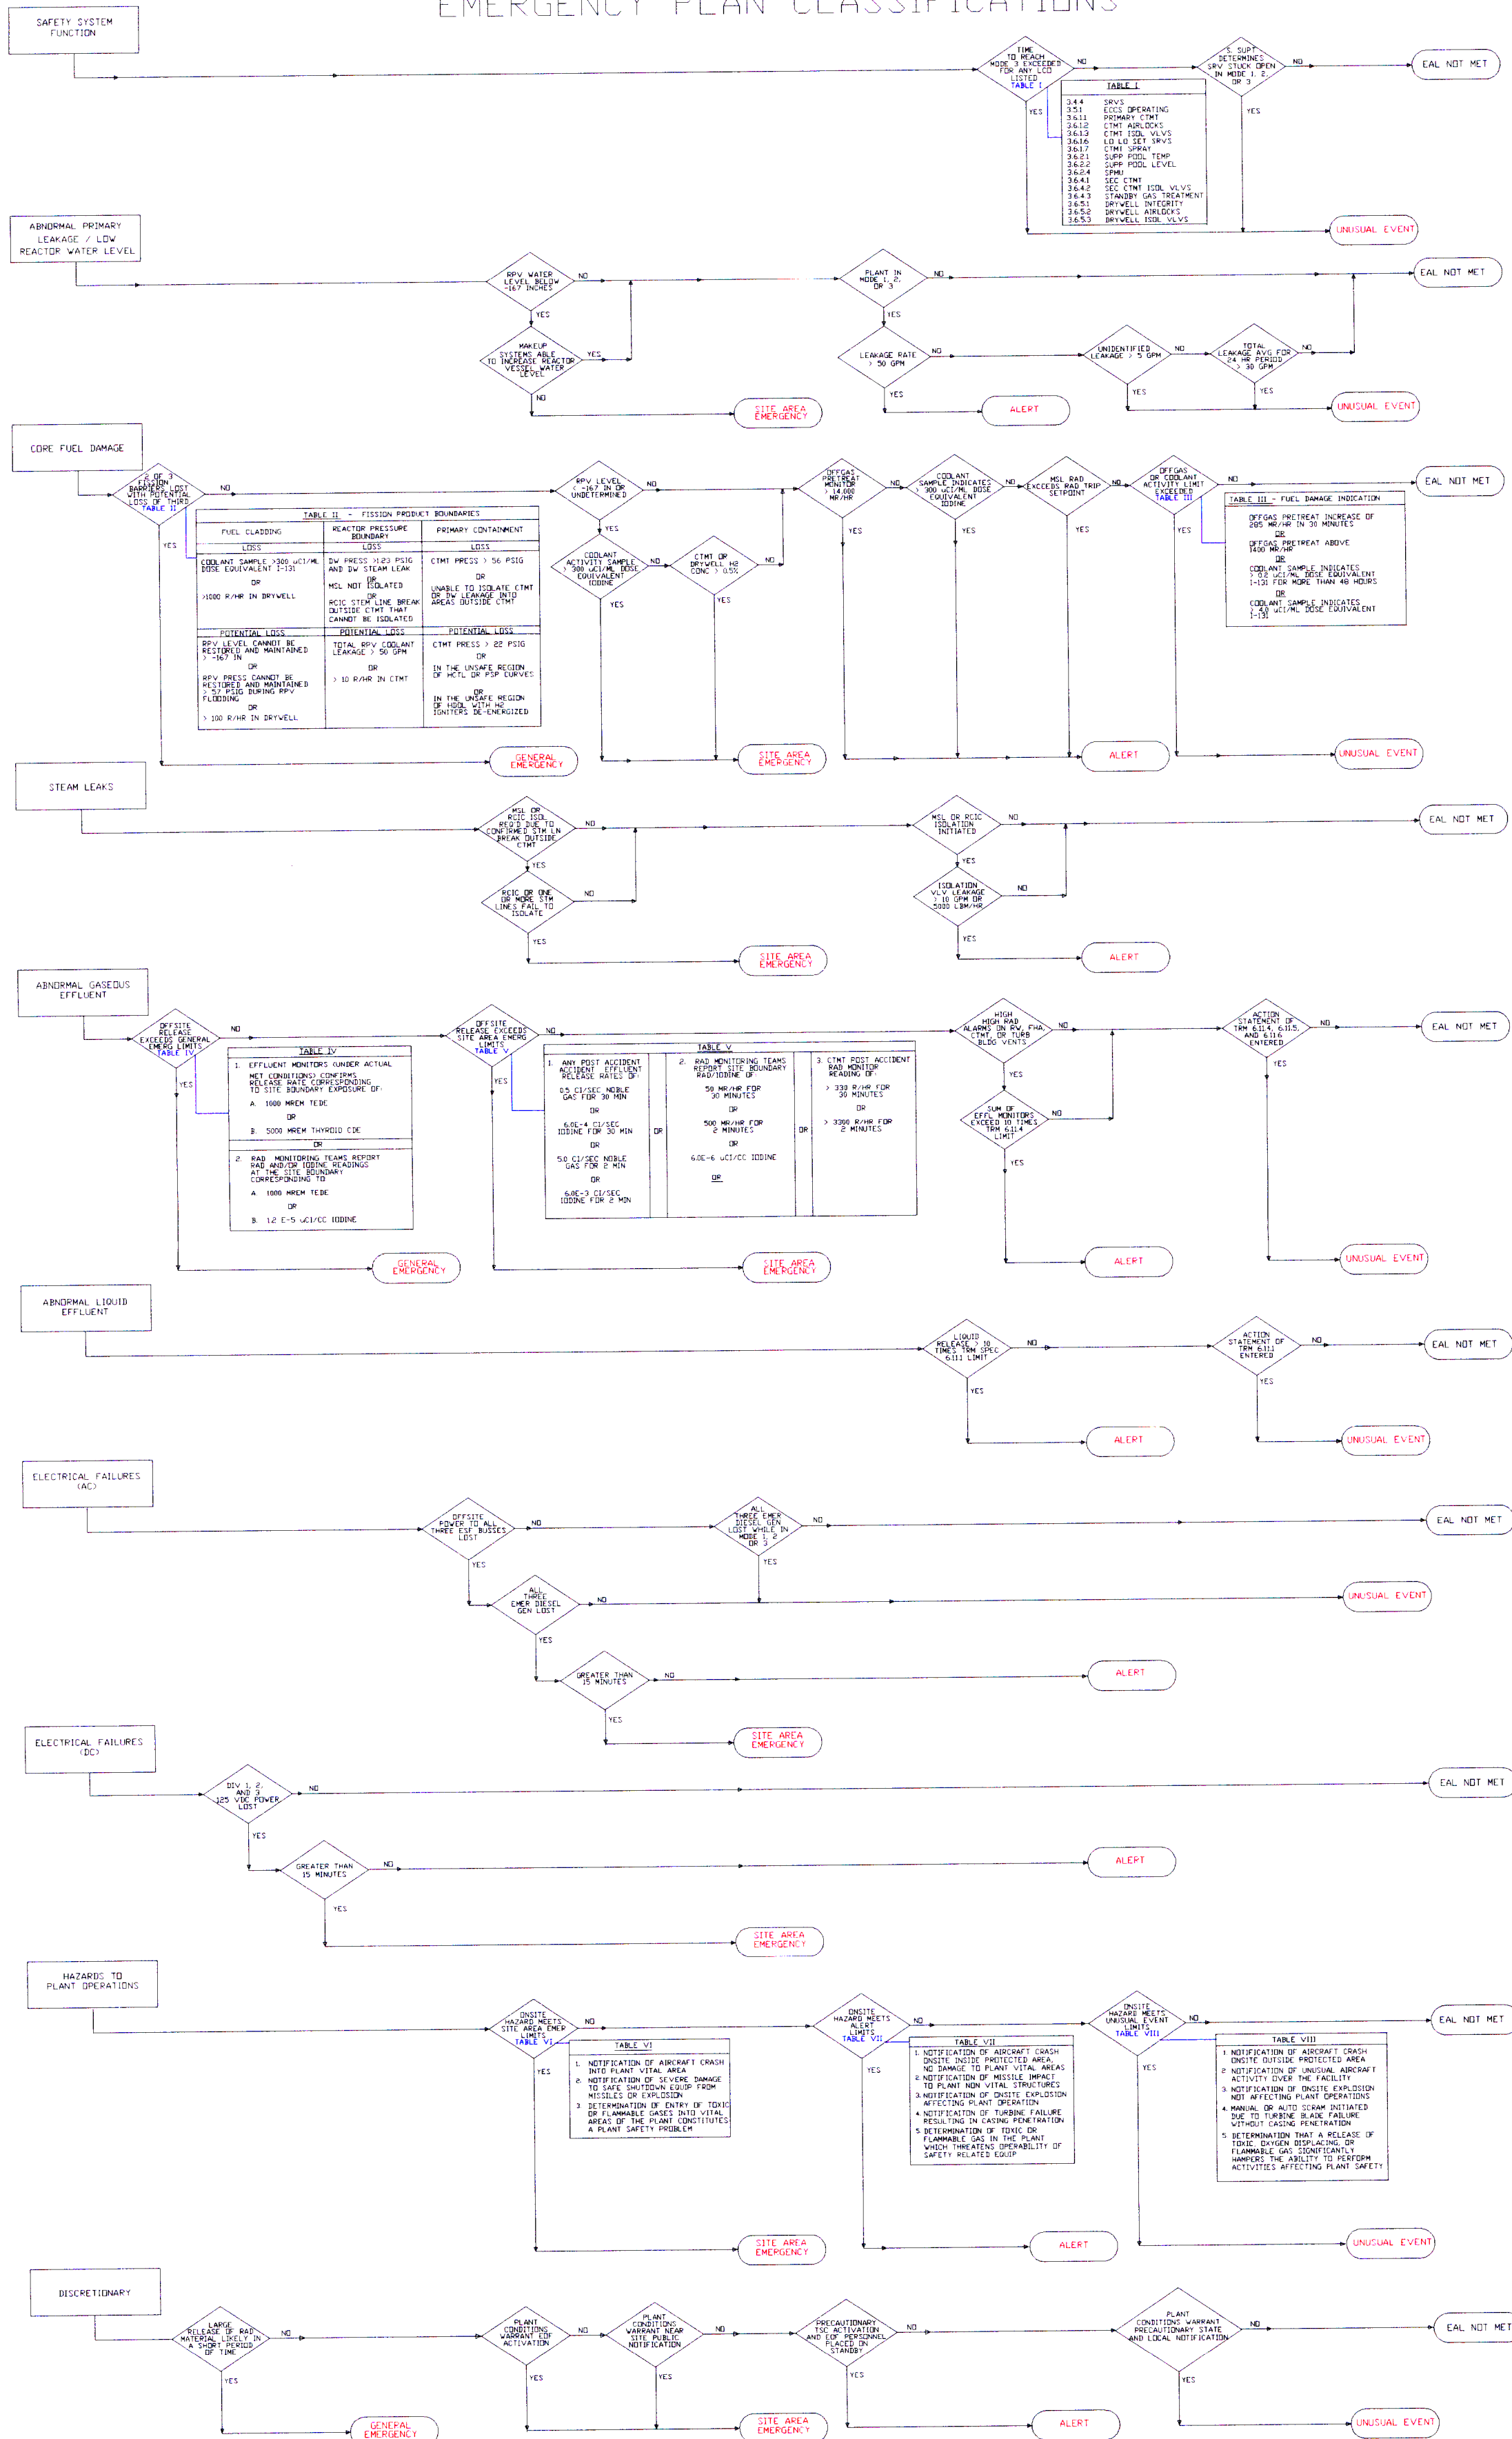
EMERGENCY PLAN CLASSIFICATIONS

SAFETY SYSTEM FUNCTION

TIME TO REACH MODE 3 EXCEEDED FOR ANY LCO LISTED TABLE I

NO

S. SUPT DETERMINES SRV STUCK OPEN IN MODE 1, 2, OR 3

NO

EAL NOT MET

YES

YES

TABLE I

| | |
|---|---|
| 3.4.4 | SRVS |
| 3.5.1 | ECCS OPERATING |
| 3.6.1.1 | PRIMARY CTMT |
| 3.6.1.2 | CTMT AIRLOCKS |
| 3.6.1.3 | CTMT ISOL VLVS |
| 3.6.1.6 | LO LO SET SRVS |
| 3.6.1.7 | CTMT SPRAY |
| 3.6.2.1 | SUPP POOL TEMP |
| 3.6.2.2 | SUPP POOL LEVEL |
| 3.6.2.4 | SPMU |
| 3.6.4.1 | SEC CTMT |
| 3.6.4.2 | SEC CTMT ISOL VLVS |
| 3.6.4.3 | STANDBY GAS TREATMENT |
| 3.6.5.1 | DRYWELL INTEGRITY |
| 3.6.5.2 | DRYWELL AIRLOCKS |
| 3.6.5.3 | DRYWELL ISOL VLVS |

UNUSUAL EVENT

ABNORMAL PRIMARY LEAKAGE / LOW REACTOR WATER LEVEL

RPV WATER LEVEL BELOW -167 INCHES

NO

PLANT IN MODE 1, 2, OR 3

NO

EAL NOT MET

YES

YES

MAKEUP SYSTEMS ABLE TO INCREASE REACTOR VESSEL WATER LEVEL

YES

LEAKAGE RATE > 50 GPM

NO

UNIDENTIFIED LEAKAGE > 5 GPM

NO

TOTAL LEAKAGE AVG FOR 24 HR PERIOD > 30 GPM

NO

NO

YES

YES

YES

SITE AREA EMERGENCY

ALERT

UNUSUAL EVENT

CORE FUEL DAMAGE

2 OF 3 FISSION BARRIERS LOST WITH POTENTIAL LOSS OF THIRD TABLE II

NO

RPV LEVEL < -167 IN OR UNDETERMINED

NO

OFFGAS PRETREAT MONITOR > 14,000 MR/HR

NO

COOLANT SAMPLE INDICATES > 300 uCI/ML DOSE EQUIVALENT IODINE

NO

MSL RAD EXCEEDS RAD TRIP SETPOINT

NO

OFFGAS OR COOLANT ACTIVITY LIMIT EXCEEDED TABLE III

NO

EAL NOT MET

TABLE II - FISSION PRODUCT BOUNDARIES

| FUEL CLADDING | REACTOR PRESSURE BOUNDARY | PRIMARY CONTAINMENT |
|---|---|---|
| LOSS | LOSS | LOSS |
| COOLANT SAMPLE >300 uCI/ML DOSE EQUIVALENT I-131 OR >1000 R/HR IN DRYWELL | DW PRESS >1.23 PSIG AND DW STEAM LEAK OR MSL NOT ISOLATED OR RCIC STEM LINE BREAK OUTSIDE CTMT THAT CANNOT BE ISOLATED | CTMT PRESS > 56 PSIG OR UNABLE TO ISOLATE CTMT OR DW LEAKAGE INTO AREAS OUTSIDE CTMT |
| POTENTIAL LOSS | POTENTIAL LOSS | POTENTIAL LOSS |
| RPV LEVEL CANNOT BE RESTORED AND MAINTAINED > -167 IN OR RPV PRESS CANNOT BE RESTORED AND MAINTAINED > 57 PSIG DURING RPV FLOODING OR > 100 R/HR IN DRYWELL | TOTAL RPV COOLANT LEAKAGE > 50 GPM OR > 10 R/HR IN CTMT | CTMT PRESS > 22 PSIG OR IN THE UNSAFE REGION OF HCTL OR PSP CURVES OR IN THE UNSAFE REGION OF HDOL WITH H2 IGNITERS DE-ENERGIZED |

YES

YES

COOLANT ACTIVITY SAMPLE > 300 uCI/ML DOSE EQUIVALENT IODINE

NO

CTMT OR DRYWELL H2 CONC > 0.5%

NO

YES

YES

YES

YES

YES

YES

TABLE III - FUEL DAMAGE INDICATION

OFFGAS PRETREAT INCREASE OF 285 MR/HR IN 30 MINUTES
OR
OFFGAS PRETREAT ABOVE 1400 MR/HR
OR
COOLANT SAMPLE INDICATES > 0.2 uCI/ML DOSE EQUIVALENT I-131 FOR MORE THAN 48 HOURS
OR
COOLANT SAMPLE INDICATES > 4.0 uCI/ML DOSE EQUIVALENT I-131

GENERAL EMERGENCY

SITE AREA EMERGENCY

ALERT

UNUSUAL EVENT

STEAM LEAKS

MSL OR RCIC ISOL REQ'D DUE TO CONFIRMED STM LN BREAK OUTSIDE CTMT

NO

MSL OR RCIC ISOLATION INITIATED

NO

EAL NOT MET

YES

YES

RCIC OR ONE OR MORE STM LINES FAIL TO ISOLATE

NO

ISOLATION VLV LEAKAGE > 10 GPM OR 5000 LBM/HR

NO

YES

YES

SITE AREA EMERGENCY

ALERT

ABNORMAL GASEOUS EFFLUENT

OFFSITE RELEASE EXCEEDS GENERAL EMERG LIMITS TABLE IV

NO

OFFSITE RELEASE EXCEEDS SITE AREA EMERG LIMITS TABLE V

NO

HIGH HIGH RAD ALARMS ON RW, FHA, CTMT, OR TURB BLDG VENTS

NO

ACTION STATEMENT OF TRM 6.11.4, 6.11.5, AND 6.11.6 ENTERED

NO

EAL NOT MET

YES

YES

TABLE IV

1. EFFLUENT MONITORS (UNDER ACTUAL MET CONDITIONS) CONFIRMS RELEASE RATE CORRESPONDING TO SITE BOUNDARY EXPOSURE OF:
A. 1000 MREM TEDE
OR
B. 5000 MREM THYROID CDE
OR
2. RAD MONITORING TEAMS REPORT RAD AND/OR IODINE READINGS AT THE SITE BOUNDARY CORRESPONDING TO
A. 1000 MREM TEDE
OR
B. 1.2 E-5 uCI/CC IODINE

TABLE V

| | | | | |
|---|---|---|---|---|
| 1. ANY POST ACCIDENT ACCIDENT EFFLUENT RELEASE RATES OF: 0.5 CI/SEC NOBLE GAS FOR 30 MIN OR 6.0E-4 CI/SEC IODINE FOR 30 MIN OR 5.0 CI/SEC NOBLE GAS FOR 2 MIN OR 6.0E-3 CI/SEC IODINE FOR 2 MIN | OR | 2. RAD MONITORING TEAMS REPORT SITE BOUNDARY RAD/IODINE OF: 50 MR/HR FOR 30 MINUTES OR 500 MR/HR FOR 2 MINUTES OR 6.0E-6 uCI/CC IODINE OR | OR | 3. CTMT POST ACCIDENT RAD MONITOR READING OF: > 330 R/HR FOR 30 MINUTES OR > 3300 R/HR FOR 2 MINUTES |

YES

SUM OF EFFL MONITORS EXCEED 10 TIMES TRM 6.11.4 LIMIT

NO

YES

YES

GENERAL EMERGENCY

SITE AREA EMERGENCY

ALERT

UNUSUAL EVENT

ABNORMAL LIQUID EFFLUENT

LIQUID RELEASE > 10 TIMES TRM SPEC 6.11.1 LIMIT

NO

ACTION STATEMENT OF TRM 6.11.1 ENTERED

NO

EAL NOT MET

YES

YES

ALERT

UNUSUAL EVENT

ELECTRICAL FAILURES (AC)

OFFSITE POWER TO ALL THREE ESF BUSSES LOST

NO

ALL THREE EMER DIESEL GEN LOST WHILE IN MODE 1, 2 OR 3

NO

EAL NOT MET

YES

YES

ALL THREE EMER DIESEL GEN LOST

NO

UNUSUAL EVENT

YES

GREATER THAN 15 MINUTES

NO

ALERT

YES

SITE AREA EMERGENCY

ELECTRICAL FAILURES (DC)

DIV 1, 2, AND 3 125 VDC POWER LOST

NO

EAL NOT MET

YES

GREATER THAN 15 MINUTES

NO

ALERT

YES

SITE AREA EMERGENCY

HAZARDS TO PLANT OPERATIONS

ONSITE HAZARD MEETS SITE AREA EMER LIMITS TABLE VI

NO

ONSITE HAZARD MEETS ALERT LIMITS TABLE VII

NO

ONSITE HAZARD MEETS UNUSUAL EVENT LIMITS TABLE VIII

NO

EAL NOT MET

TABLE VI

1. NOTIFICATION OF AIRCRAFT CRASH INTO PLANT VITAL AREA
2. NOTIFICATION OF SEVERE DAMAGE TO SAFE SHUTDOWN EQUIP FROM MISSILES OR EXPLOSION
3. DETERMINATION OF ENTRY OF TOXIC OR FLAMMABLE GASES INTO VITAL AREAS OF THE PLANT CONSTITUTES A PLANT SAFETY PROBLEM

TABLE VII

1. NOTIFICATION OF AIRCRAFT CRASH ONSITE INSIDE PROTECTED AREA. NO DAMAGE TO PLANT VITAL AREAS
2. NOTIFICATION OF MISSILE IMPACT TO PLANT NON VITAL STRUCTURES
3. NOTIFICATION OF ONSITE EXPLOSION AFFECTING PLANT OPERATION
4. NOTIFICATION OF TURBINE FAILURE RESULTING IN CASING PENETRATION
5. DETERMINATION OF TOXIC OR FLAMMABLE GAS IN THE PLANT WHICH THREATENS OPERABILITY OF SAFETY RELATED EQUIP

TABLE VIII

1. NOTIFICATION OF AIRCRAFT CRASH ONSITE OUTSIDE PROTECTED AREA
2. NOTIFICATION OF UNUSUAL AIRCRAFT ACTIVITY OVER THE FACILITY
3. NOTIFICATION OF ONSITE EXPLOSION NOT AFFECTING PLANT OPERATIONS
4. MANUAL OR AUTO SCRAM INITIATED DUE TO TURBINE BLADE FAILURE WITHOUT CASING PENETRATION
5. DETERMINATION THAT A RELEASE OF TOXIC, OXYGEN DISPLACING, OR FLAMMABLE GAS SIGNIFICANTLY HAMPERS THE ABILITY TO PERFORM ACTIVITIES AFFECTING PLANT SAFETY

YES

YES

YES

SITE AREA EMERGENCY

ALERT

UNUSUAL EVENT

DISCRETIONARY

LARGE RELEASE OF RAD MATERIAL LIKELY IN A SHORT PERIOD OF TIME

NO

PLANT CONDITIONS WARRANT EOF ACTIVATION

NO

PLANT CONDITIONS WARRANT NEAR SITE PUBLIC NOTIFICATION

NO

PRECAUTIONARY TSC ACTIVATION AND EOF PERSONNEL PLACED ON STANDBY

NO

PLANT CONDITIONS WARRANT STATE AND LOCAL NOTIFICATION

NO

EAL NOT MET

YES

YES

YES

YES

YES

GENERAL EMERGENCY

SITE AREA EMERGENCY

ALERT

UNUSUAL EVENT